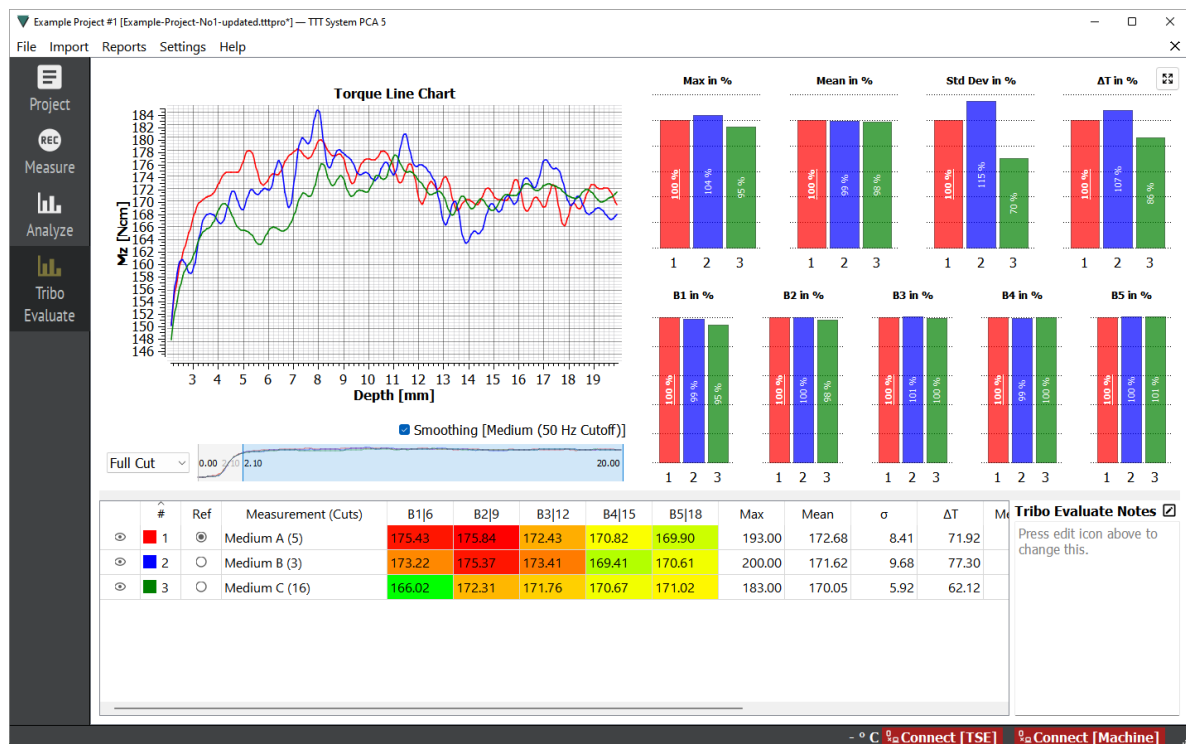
Example Project #1 [Example-Project-No1-updated.tttpro*] — TTT System PCA 5

File Import Reports Settings Help

Project
REC
Measure
Analyze
Tribo Evaluate

Torque Line Chart

Mz [Ncm]
184 182 180 178 176 174 172 170 168 166 164 162 160 158 156 154 152 150 148 146

3 4 5 6 7 8 9 10 11 12 13 14 15 16 17 18 19
Depth [mm]

Smoothing [Medium (50 Hz Cutoff)]

Full Cut
0.00 2.10 20.00

Max in %
100 % 104 % 95 %
1 2 3

Mean in %
100 % 99 % 98 %
1 2 3

Std Dev in %
100 % 115 % 70 %
1 2 3

ΔT in %
100 % 107 % 86 %
1 2 3

B1 in %
100 % 99 % 95 %
1 2 3

B2 in %
100 % 100 % 98 %
1 2 3

B3 in %
100 % 101 % 100 %
1 2 3

B4 in %
100 % 99 % 100 %
1 2 3

B5 in %
100 % 100 % 101 %
1 2 3

| | # | Ref | Measurement (Cuts) | B1\|6 | B2\|9 | B3\|12 | B4\|15 | B5\|18 | Max | Mean | σ | ΔT | Me |
|---|---|---|---|---|---|---|---|---|---|---|---|---|---|
| | 1 | ◉ | Medium A (5) | 175.43 | 175.84 | 172.43 | 170.82 | 169.90 | 193.00 | 172.68 | 8.41 | 71.92 | |
| | 2 | ○ | Medium B (3) | 173.22 | 175.37 | 173.41 | 169.41 | 170.61 | 200.00 | 171.62 | 9.68 | 77.30 | |
| | 3 | ○ | Medium C (16) | 166.02 | 172.31 | 171.76 | 170.67 | 171.02 | 183.00 | 170.05 | 5.92 | 62.12 | |

Tribo Evaluate Notes
Press edit icon above to change this.

- ° C Connect [TSE] Connect [Machine]